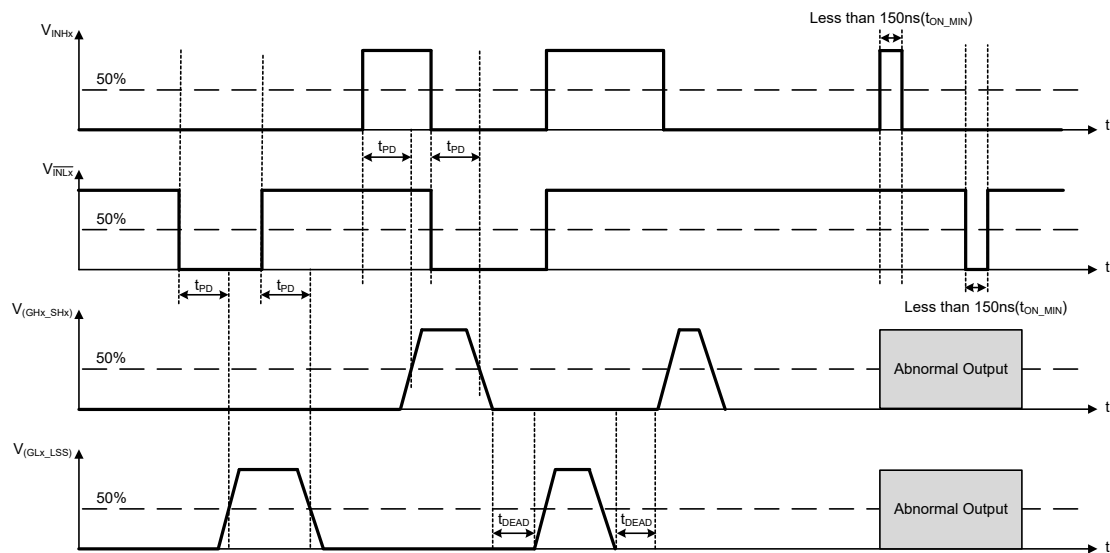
$V_{INHx}$

Less than 150ns($t_{ON\_MIN}$)

50%

t

$t_{PD}$ $t_{PD}$

$V_{\overline{INLx}}$

50%

t

$t_{PD}$ $t_{PD}$

Less than 150ns($t_{ON\_MIN}$)

$V_{(GHx\_SHx)}$

50%

Abnormal Output

t

$V_{(GLx\_LSS)}$

50%

$t_{DEAD}$ $t_{DEAD}$

Abnormal Output

t